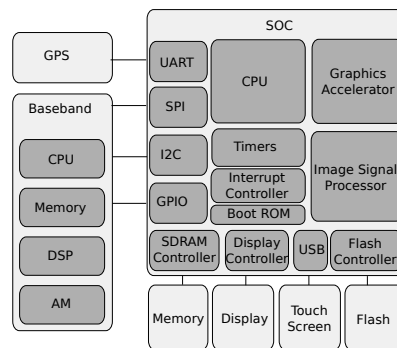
SOC

GPS

UART

CPU

Graphics Accelerator

Baseband

SPI

CPU

I2C

Timers

Image Signal Processor

Interrupt Controller

Memory

GPIO

Boot ROM

DSP

SDRAM Controller

Display Controller

USB

Flash Controller

AM

Memory

Display

Touch Screen

Flash